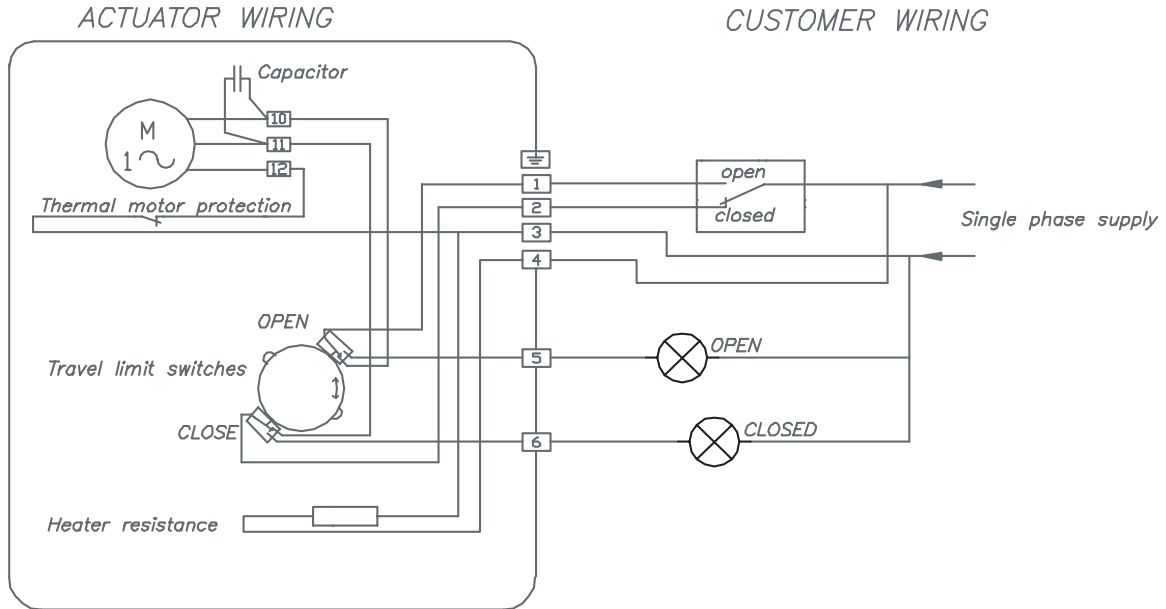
ACTUATOR WIRING

CUSTOMER WIRING

Capacitor

M

1 ~

10

11

12

Thermal motor protection

1

2

3

4

open

closed

Single phase supply

OPEN

Travel limit switches

CLOSE

5

6

OPEN

CLOSED

Heater resistance